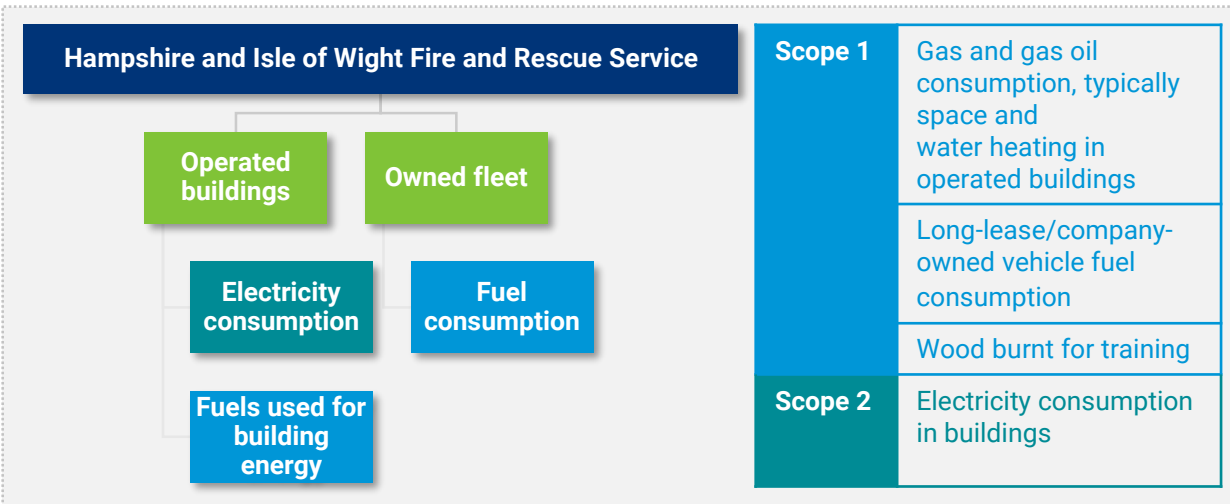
Hampshire and Isle of Wight Fire and Rescue Service

Operated buildings

Owned fleet

Electricity consumption

Fuel consumption

Fuels used for building energy

| | |
|---|---|
| Scope 1 | Gas and gas oil consumption, typically space and water heating in operated buildings |
| | Long-lease/company-owned vehicle fuel consumption |
| | Wood burnt for training |
| Scope 2 | Electricity consumption in buildings |